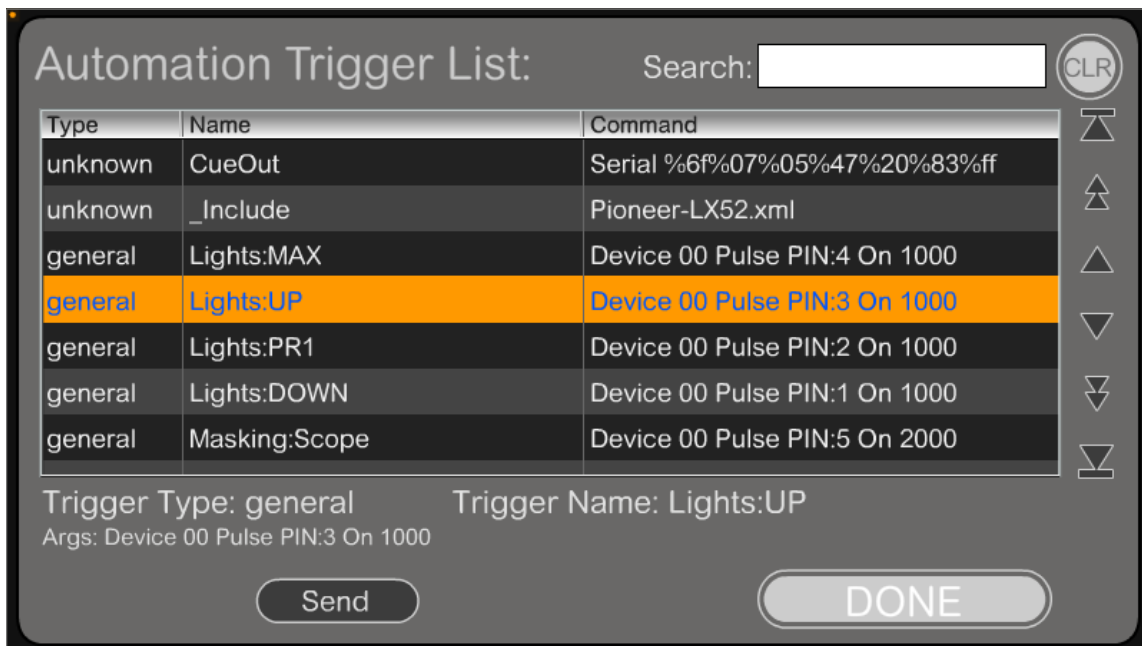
Automation Trigger List:

Search:

CLR

| Type | Name | Command |
|---|---|---|
| unknown | CueOut | Serial %6f%07%05%47%20%83%ff |
| unknown | _Include | Pioneer-LX52.xml |
| general | Lights:MAX | Device 00 Pulse PIN:4 On 1000 |
| general | Lights:UP | Device 00 Pulse PIN:3 On 1000 |
| general | Lights:PR1 | Device 00 Pulse PIN:2 On 1000 |
| general | Lights:DOWN | Device 00 Pulse PIN:1 On 1000 |
| general | Masking:Scope | Device 00 Pulse PIN:5 On 2000 |

Trigger Type: general

Trigger Name: Lights:UP

Args: Device 00 Pulse PIN:3 On 1000

Send

DONE